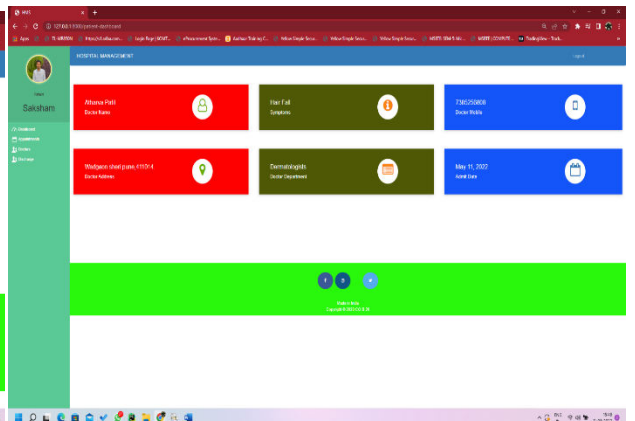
HMS

127.0.0.1:8000/patient-dashboard

HOSPITAL MANAGEMENT

Logout

Saksham

Dashboard
Appointments
Doctors
Discharge

Atharva Patil
Doctor Name

Hair Fall
Symptoms

7385250808
Doctor Mobile

Wadgaon sheri pune, 411014
Doctor Address

Dermatologists
Doctor Department

May 11, 2022
Admit Date

Made in India
Copyright © 2022 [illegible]